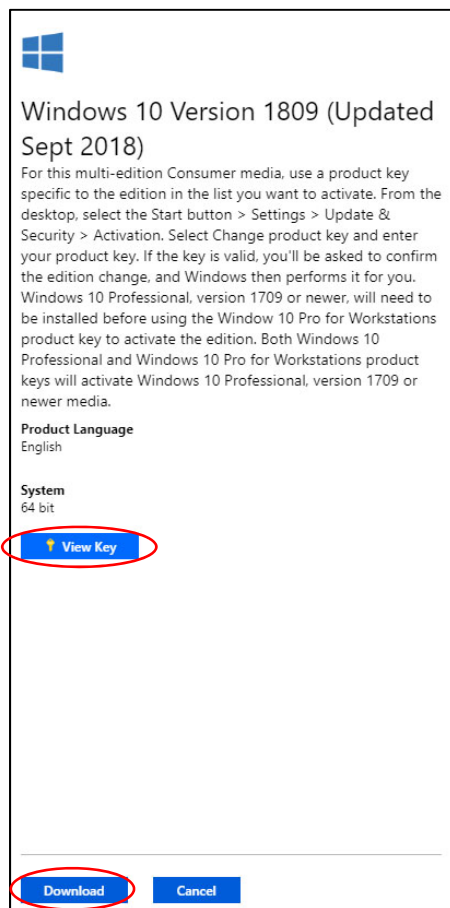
Windows 10 Version 1809 (Updated Sept 2018)

For this multi-edition Consumer media, use a product key specific to the edition in the list you want to activate. From the desktop, select the Start button > Settings > Update & Security > Activation. Select Change product key and enter your product key. If the key is valid, you'll be asked to confirm the edition change, and Windows then performs it for you. Windows 10 Professional, version 1709 or newer, will need to be installed before using the Window 10 Pro for Workstations product key to activate the edition. Both Windows 10 Professional and Windows 10 Pro for Workstations product keys will activate Windows 10 Professional, version 1709 or newer media.

Product Language
English

System
64 bit

View Key

Download

Cancel